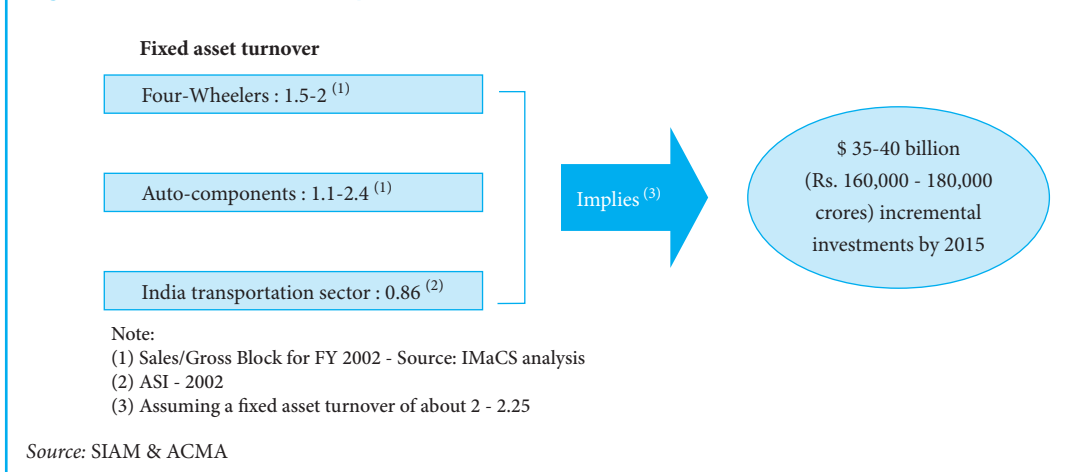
Fixed asset turnover

Four-Wheelers : 1.5-2 $^{(1)}$

Auto-components : 1.1-2.4 $^{(1)}$

India transportation sector : 0.86 $^{(2)}$

Implies $^{(3)}$

$ 35-40 billion (Rs. 160,000 - 180,000 crores) incremental investments by 2015

Note:
(1) Sales/Gross Block for FY 2002 - Source: IMaCS analysis
(2) ASI - 2002
(3) Assuming a fixed asset turnover of about 2 - 2.25

Source: SIAM & ACMA